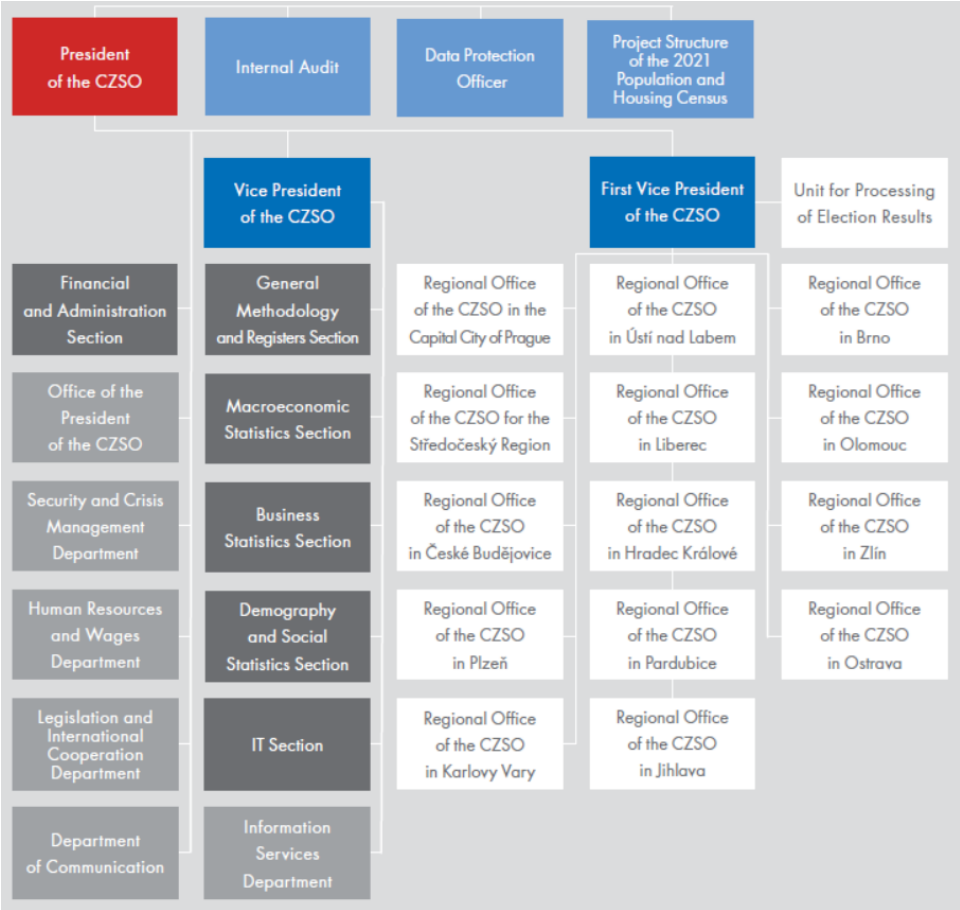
President of the CZSO

Internal Audit

Data Protection Officer

Project Structure of the 2021 Population and Housing Census

Vice President of the CZSO

First Vice President of the CZSO

Unit for Processing of Election Results

Financial and Administration Section

Office of the President of the CZSO

Security and Crisis Management Department

Human Resources and Wages Department

Legislation and International Cooperation Department

Department of Communication

General Methodology and Registers Section

Macroeconomic Statistics Section

Business Statistics Section

Demography and Social Statistics Section

IT Section

Information Services Department

Regional Office of the CZSO in the Capital City of Prague

Regional Office of the CZSO for the Středočeský Region

Regional Office of the CZSO in České Budějovice

Regional Office of the CZSO in Plzeň

Regional Office of the CZSO in Karlovy Vary

Regional Office of the CZSO in Ústí nad Labem

Regional Office of the CZSO in Liberec

Regional Office of the CZSO in Hradec Králové

Regional Office of the CZSO in Pardubice

Regional Office of the CZSO in Jihlava

Regional Office of the CZSO in Brno

Regional Office of the CZSO in Olomouc

Regional Office of the CZSO in Zlín

Regional Office of the CZSO in Ostrava